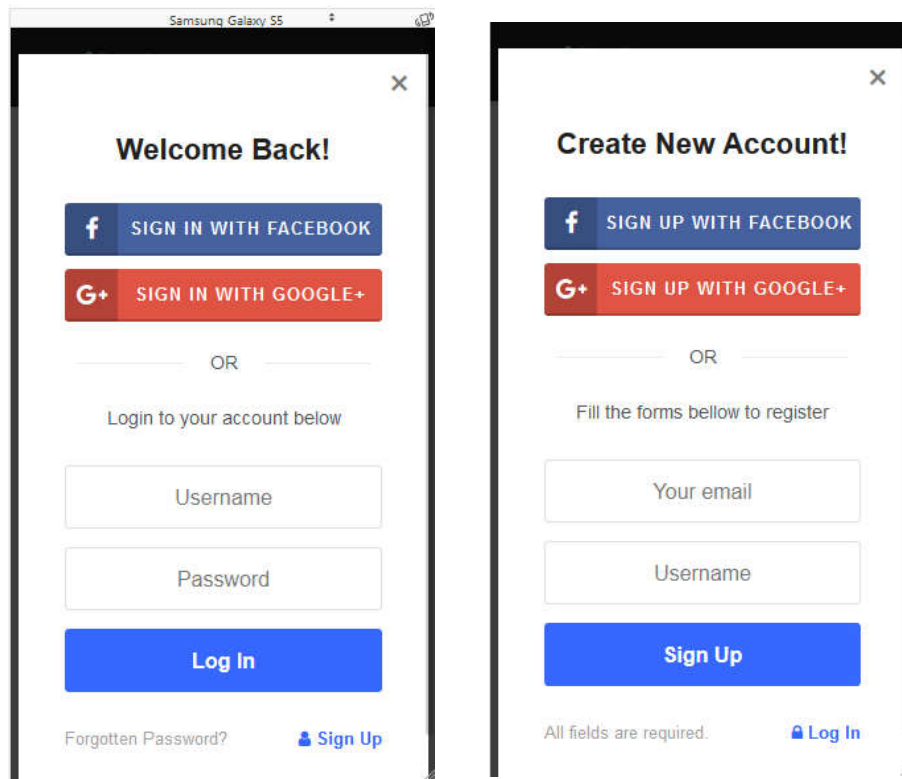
Samsung Galaxy S5

×

Welcome Back!

f SIGN IN WITH FACEBOOK

G+ SIGN IN WITH GOOGLE+

OR

Login to your account below

Username

Password

Log In

Forgotten Password?

Sign Up

×

Create New Account!

f SIGN UP WITH FACEBOOK

G+ SIGN UP WITH GOOGLE+

OR

Fill the forms bellow to register

Your email

Username

Sign Up

All fields are required.

Log In